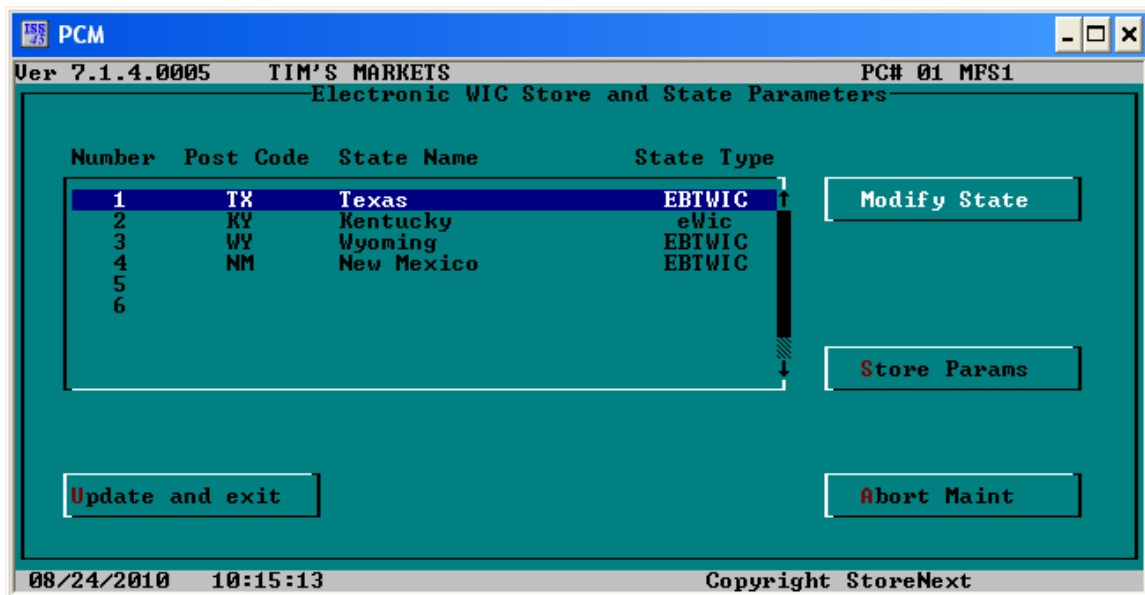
PCM

Ver 7.1.4.0005 TIM'S MARKETS PC# 01 MFS1

Electronic WIC Store and State Parameters

| Number | Post Code | State Name | State Type |
|---|---|---|---|
| 1 | TX | Texas | EBTWIC |
| 2 | KY | Kentucky | eWic |
| 3 | WY | Wyoming | EBTWIC |
| 4 | NM | New Mexico | EBTWIC |
| 5 | | | |
| 6 | | | |

Modify State

Store Params

Update and exit

Abort Maint

08/24/2010 10:15:13 Copyright StoreNext